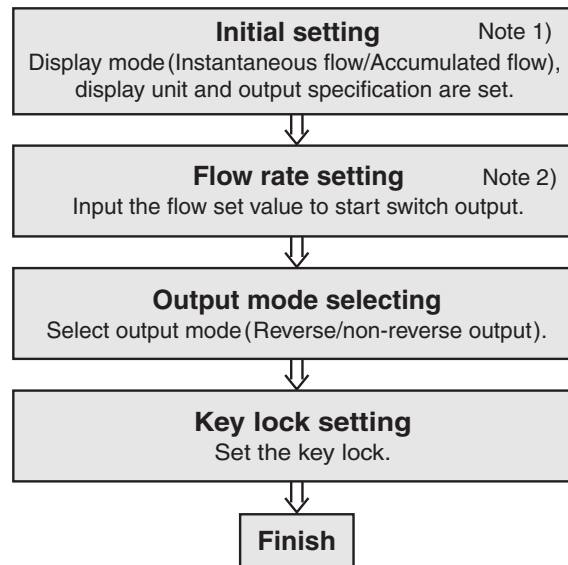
**Initial setting** Note 1)
Display mode (Instantaneous flow/Accumulated flow), display unit and output specification are set.

**Flow rate setting** Note 2)
Input the flow set value to start switch output.

**Output mode selecting**
Select output mode (Reverse/non-reverse output).

**Key lock setting**
Set the key lock.

**Finish**